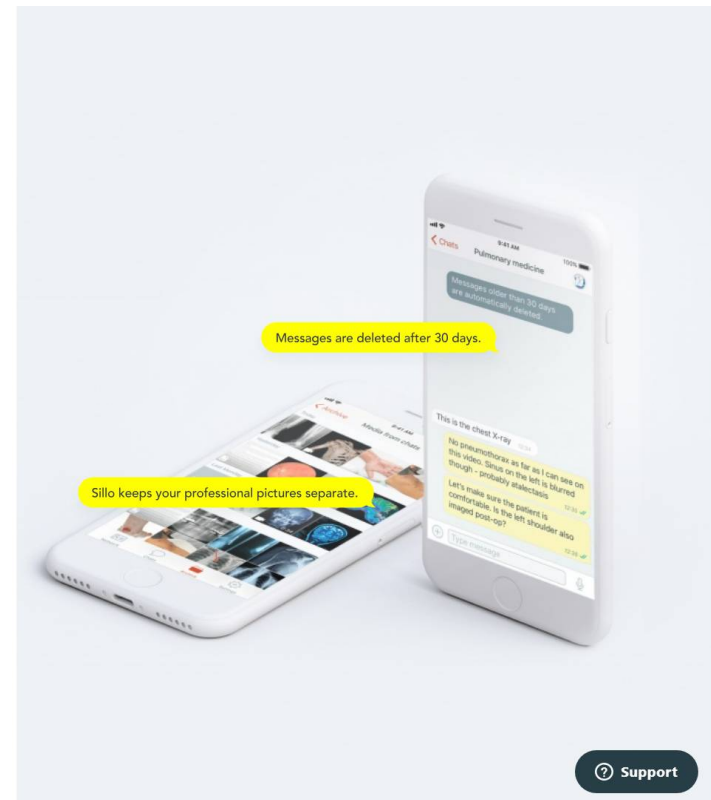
Chats
9:41 AM
Pulmonary medicine
100%

Messages older than 30 days are automatically deleted.

Messages are deleted after 30 days.

This is the chest X-ray 12:34

No pneumothorax as far as I can see on this video. Sinus on the left is blurred though - probably atelectasis 12:35

Let's make sure the patient is comfortable. Is the left shoulder also imaged post-op? 12:36

Type message

Archive
9:41 AM
Media from chats

Sillo keeps your professional pictures separate.

? Support